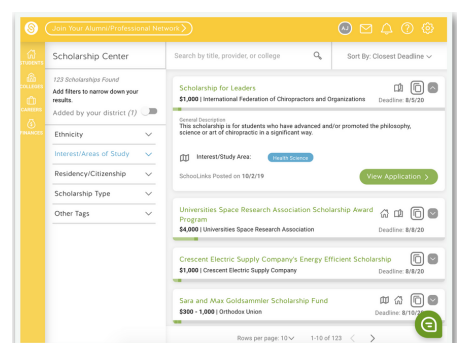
Join Your Alumni/Professional Network >

AJ

STUDENTS

COLLEGES

CAREERS

FINANCES

Scholarship Center

123 Scholarships Found

Add filters to narrow down your results.

Added by your district (1)

Ethnicity

Interest/Areas of Study

Residency/Citizenship

Scholarship Type

Other Tags

Search by title, provider, or college

Sort By: Closest Deadline

Scholarship for Leaders

$1,000 | International Federation of Chiropractors and Organizations

Deadline: 8/5/20

General Description

This scholarship is for students who have advanced and/or promoted the philosophy, science or art of chiropractic in a significant way.

Interest/Study Area: Health Science

SchooLinks Posted on 10/2/19

View Application >

Universities Space Research Association Scholarship Award Program

$4,000 | Universities Space Research Association

Deadline: 8/8/20

Crescent Electric Supply Company's Energy Efficient Scholarship

$1,000 | Crescent Electric Supply Company

Deadline: 8/8/20

Sara and Max Goldsammler Scholarship Fund

$300 - 1,000 | Orthodox Union

Deadline: 8/10/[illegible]

Rows per page: 10

1-10 of 123